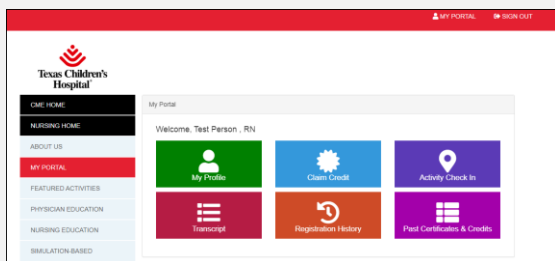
MY PORTAL SIGN OUT

Texas Children's Hospital

CME HOME
NURSING HOME
ABOUT US
MY PORTAL
FEATURED ACTIVITIES
PHYSICIAN EDUCATION
NURSING EDUCATION
SIMULATION-BASED

My Portal

Welcome, Test Person , RN

My Profile
Claim Credit
Activity Check In
Transcript
Registration History
Past Certificates & Credits